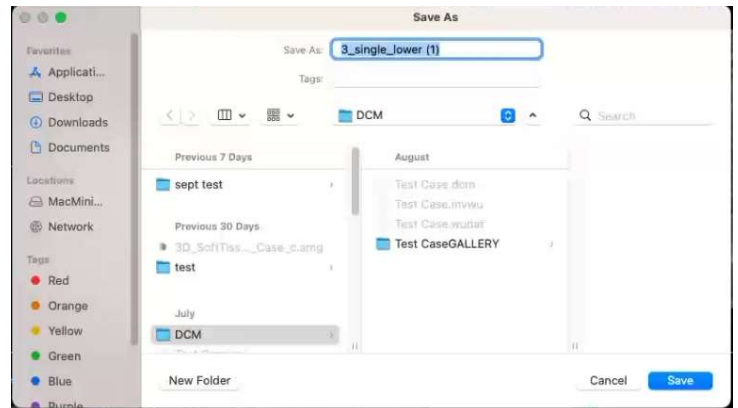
Save As

Favorites
Applicati...
Desktop
Downloads
Documents

Locations
MacMini...
Network

Tags
Red
Orange
Yellow
Green
Blue
Purple

Save As: 3_single_lower (1)
Tags:

DCM
Search

Previous 7 Days
sept test

Previous 30 Days
3D_SoftTiss..._Case_c.smg
test

July
DCM

August
Test Case.dcm
Test Case.invwu
Test Case.wudat
Test CaseGALLERY

New Folder
Cancel
Save